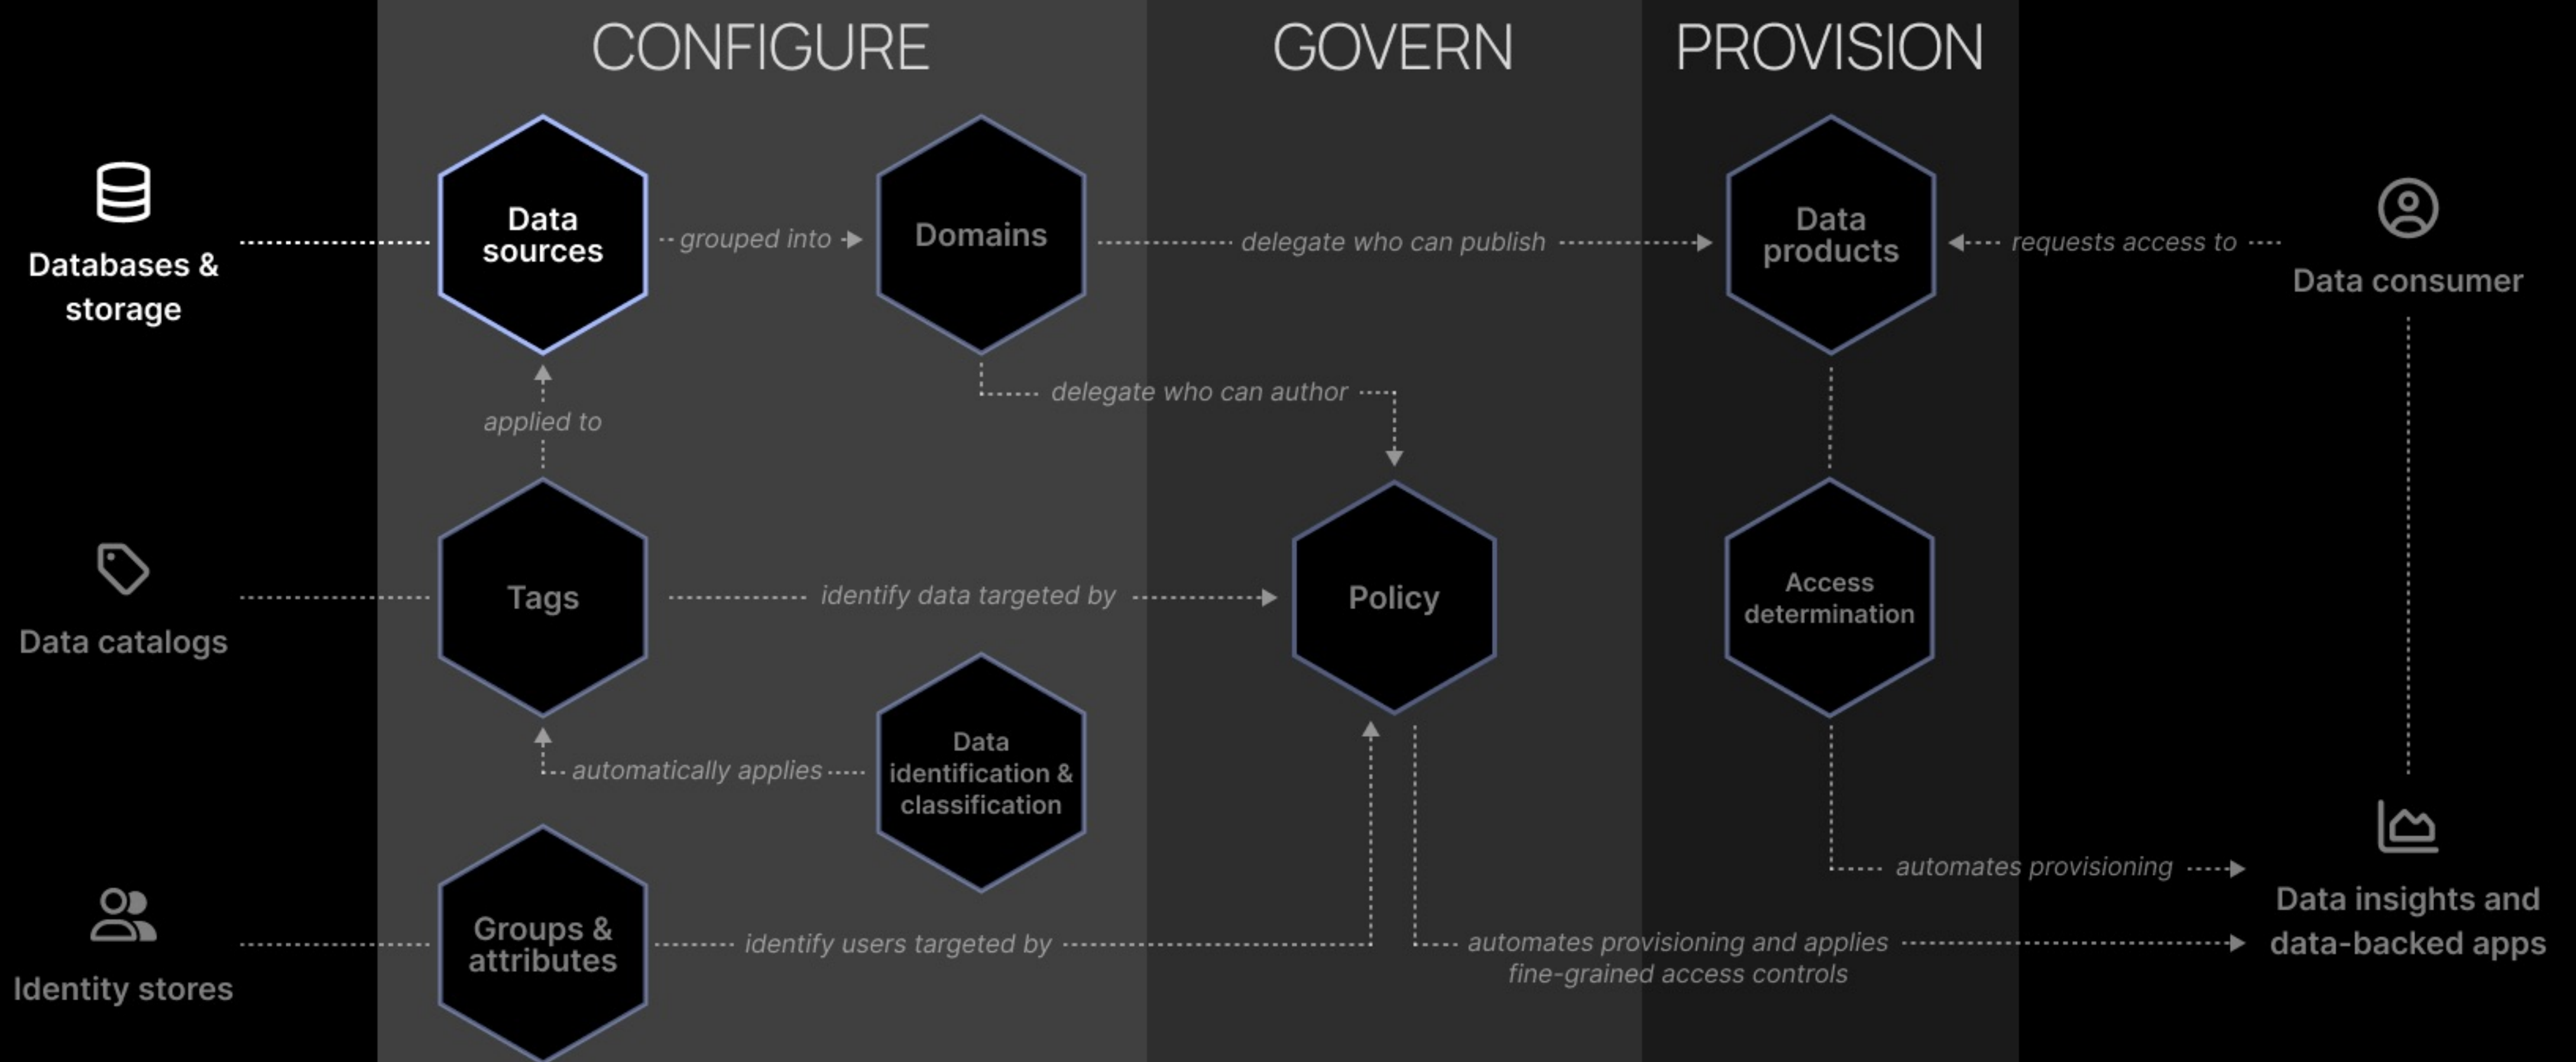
CONFIGURE

GOVERN

PROVISION

Databases & storage

Data sources

grouped into

Domains

delegate who can publish

Data products

requests access to

Data consumer

delegate who can author

applied to

Data catalogs

Tags

identify data targeted by

Policy

Access determination

automatically applies

Data identification & classification

Identity stores

Groups & attributes

identify users targeted by

automates provisioning

Data insights and data-backed apps

automates provisioning and applies fine-grained access controls